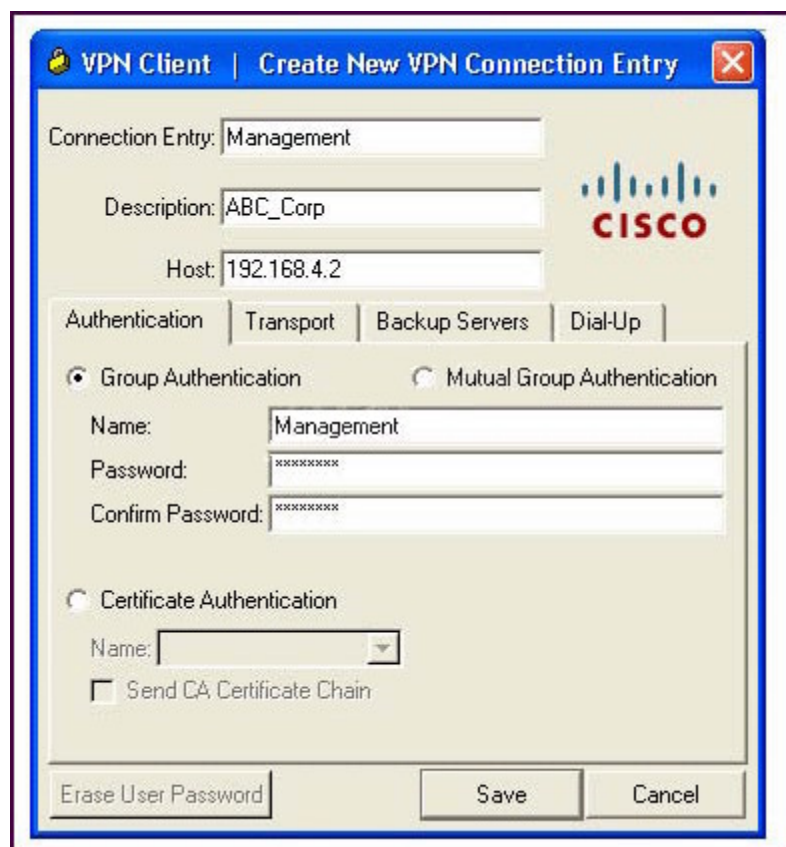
VPN Client | Create New VPN Connection Entry

Connection Entry: Management

Description: ABC_Corp

Host: 192.168.4.2

CISCO

Authentication | Transport | Backup Servers | Dial-Up

Group Authentication

Mutual Group Authentication

Name: Management

Password: ********

Confirm Password: ********

Certificate Authentication

Name:

Send CA Certificate Chain

Erase User Password

Save

Cancel